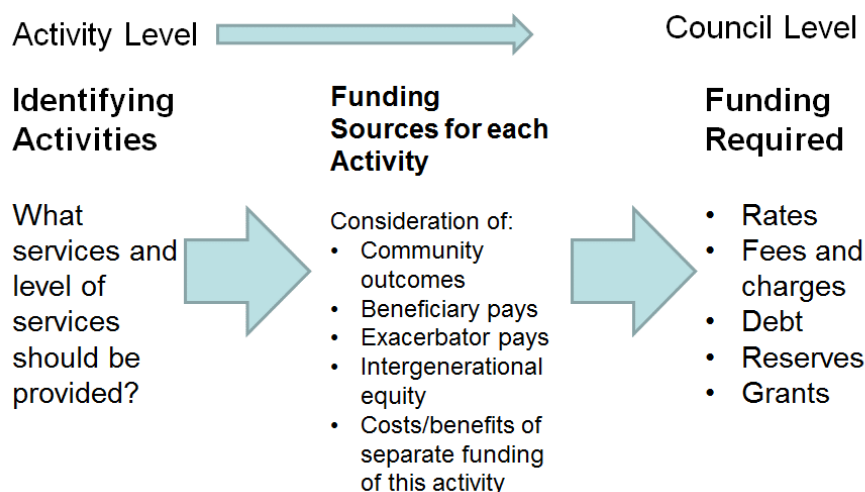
Activity Level

Council Level

Identifying Activities

What services and level of services should be provided?

Funding Sources for each Activity

Consideration of:
- Community outcomes
- Beneficiary pays
- Exacerbator pays
- Intergenerational equity
- Costs/benefits of separate funding of this activity

Funding Required

- Rates
- Fees and charges
- Debt
- Reserves
- Grants